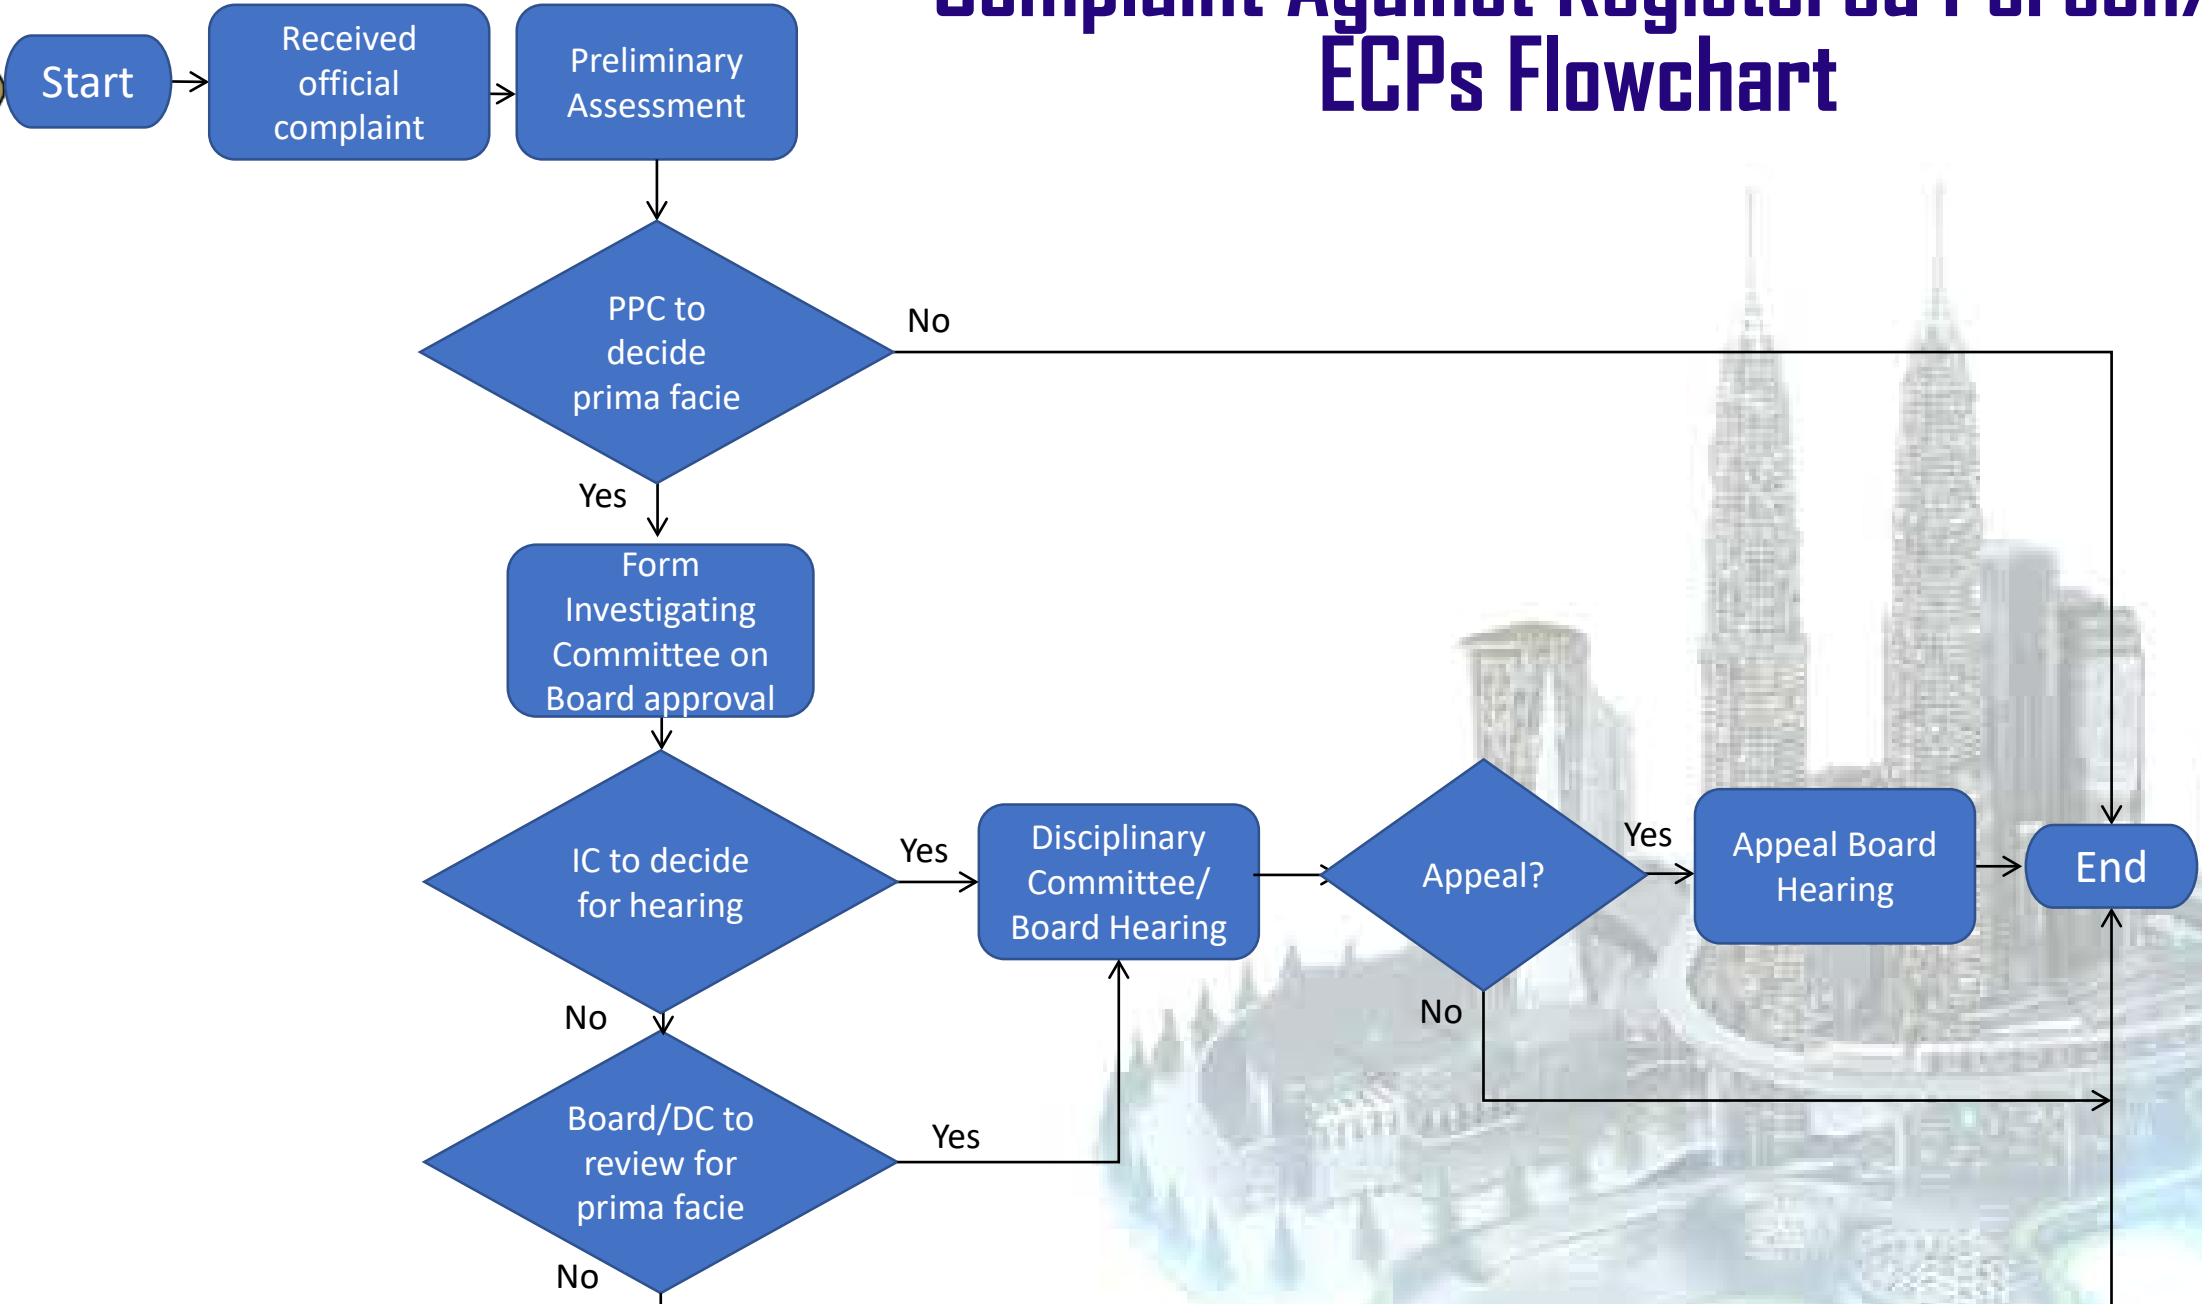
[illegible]
ECPs Flowchart

Start

Received official complaint

Preliminary Assessment

PPC to decide prima facie

No

Yes

Form Investigating Committee on Board approval

IC to decide for hearing

Yes

Disciplinary Committee/ Board Hearing

Appeal?

Yes

Appeal Board Hearing

End

No

No

Board/DC to review for prima facie

Yes

No